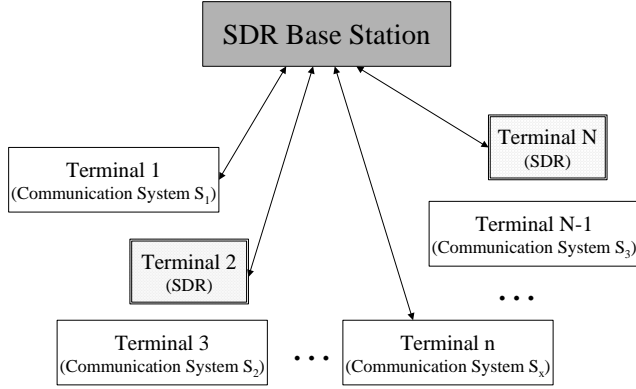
SDR Base Station

Terminal 1
(Communication System $S_1$)

Terminal N
(SDR)

Terminal N-1
(Communication System $S_3$)

Terminal 2
(SDR)

• • •

Terminal 3
(Communication System $S_2$)

• • •

Terminal n
(Communication System $S_x$)